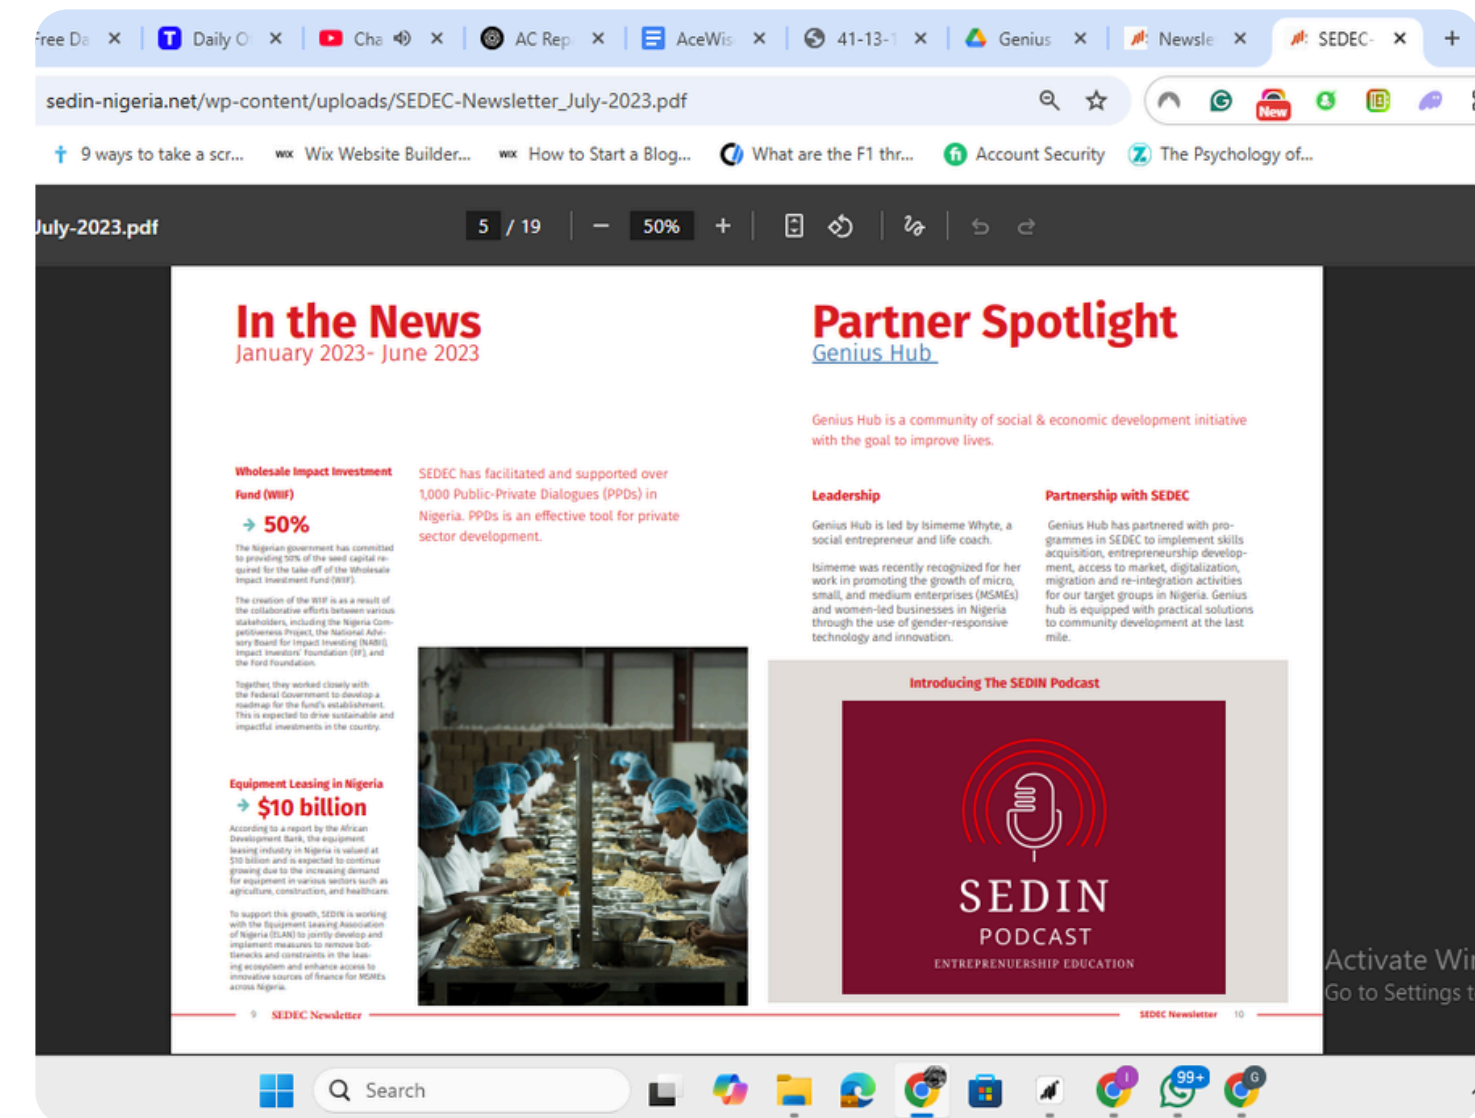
ree Da ×   Daily O ×   Cha ×   AC Rep ×   AceWis ×   41-13-1 ×   Genius ×   Newsle ×   SEDEC- ×   +

sedin-nigeria.net/wp-content/uploads/SEDEC-Newsletter_July-2023.pdf

New

9 ways to take a scr...   Wix Website Builder...   How to Start a Blog...   What are the F1 thr...   Account Security   The Psychology of...

July-2023.pdf   5 / 19   –   50%   +

In the News
January 2023- June 2023

Wholesale Impact Investment Fund (WIIF)
50%
The Nigerian government has committed to providing 50% of the seed capital required for the take-off of the Wholesale Impact Investment Fund (WIIF).

The creation of the WIIF is as a result of the collaborative efforts between various stakeholders, including the Nigeria Competitiveness Project, the National Advisory Board for Impact Investing (NABII), Impact Investors' Foundation (IIF), and the Ford Foundation.

Together, they worked closely with the Federal Government to develop a roadmap for the fund's establishment. This is expected to drive sustainable and impactful investments in the country.

SEDEC has facilitated and supported over 1,000 Public-Private Dialogues (PPDs) in Nigeria. PPDs is an effective tool for private sector development.

Equipment Leasing in Nigeria
$10 billion
According to a report by the African Development Bank, the equipment leasing industry in Nigeria is valued at $10 billion and is expected to continue growing due to the increasing demand for equipment in various sectors such as agriculture, construction, and healthcare.

To support this growth, SEDIN is working with the Equipment Leasing Association of Nigeria (ELAN) to jointly develop and implement measures to remove bottlenecks and constraints in the leasing ecosystem and enhance access to innovative sources of finance for MSMEs across Nigeria.

9   SEDEC Newsletter

Partner Spotlight
Genius Hub

Genius Hub is a community of social & economic development initiative with the goal to improve lives.

Leadership
Genius Hub is led by Isimeme Whyte, a social entrepreneur and life coach.

Isimeme was recently recognized for her work in promoting the growth of micro, small, and medium enterprises (MSMEs) and women-led businesses in Nigeria through the use of gender-responsive technology and innovation.

Partnership with SEDEC
Genius Hub has partnered with programmes in SEDEC to implement skills acquisition, entrepreneurship development, access to market, digitalization, migration and re-integration activities for our target groups in Nigeria. Genius hub is equipped with practical solutions to community development at the last mile.

Introducing The SEDIN Podcast
SEDIN
PODCAST
ENTREPRENEURSHIP EDUCATION

SEDEC Newsletter   10

Activate Wi
Go to Settings t

Search
99+